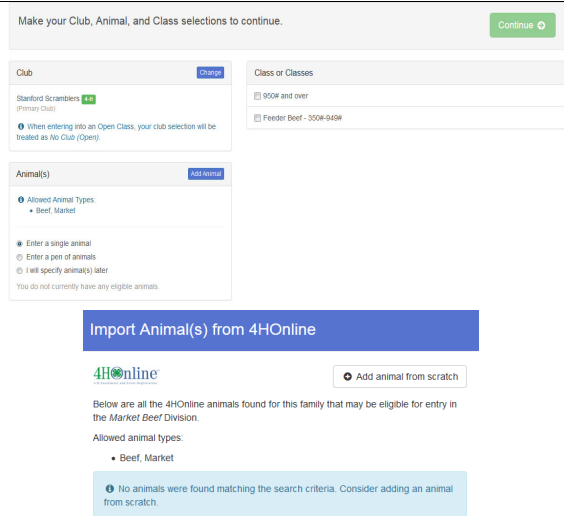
Make your Club, Animal, and Class selections to continue.

Continue

Club

Change

Stanford Scramblers 4-H
(Primary Club)

When entering into an Open Class, your club selection will be treated as *No Club (Open)*.

Animal(s)

Add Animal

Allowed Animal Types:
- Beef, Market

Enter a single animal
Enter a pen of animals
I will specify animal(s) later

You do not currently have any eligible animals.

Class or Classes

950# and over

Feeder Beef - 350#-949#

Import Animal(s) from 4HOnline

4HOnline

Add animal from scratch

Below are all the 4HOnline animals found for this family that may be eligible for entry in the *Market Beef* Division.

Allowed animal types:

- Beef, Market

No animals were found matching the search criteria. Consider adding an animal from scratch.